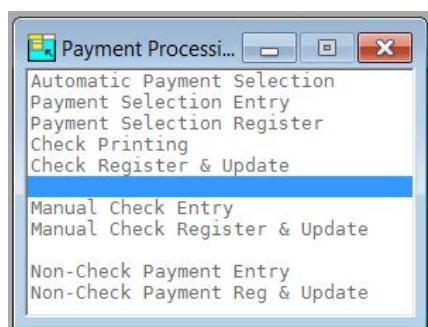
Payment Processi...

Automatic Payment Selection
Payment Selection Entry
Payment Selection Register
Check Printing
Check Register & Update

Manual Check Entry
Manual Check Register & Update

Non-Check Payment Entry
Non-Check Payment Reg & Update